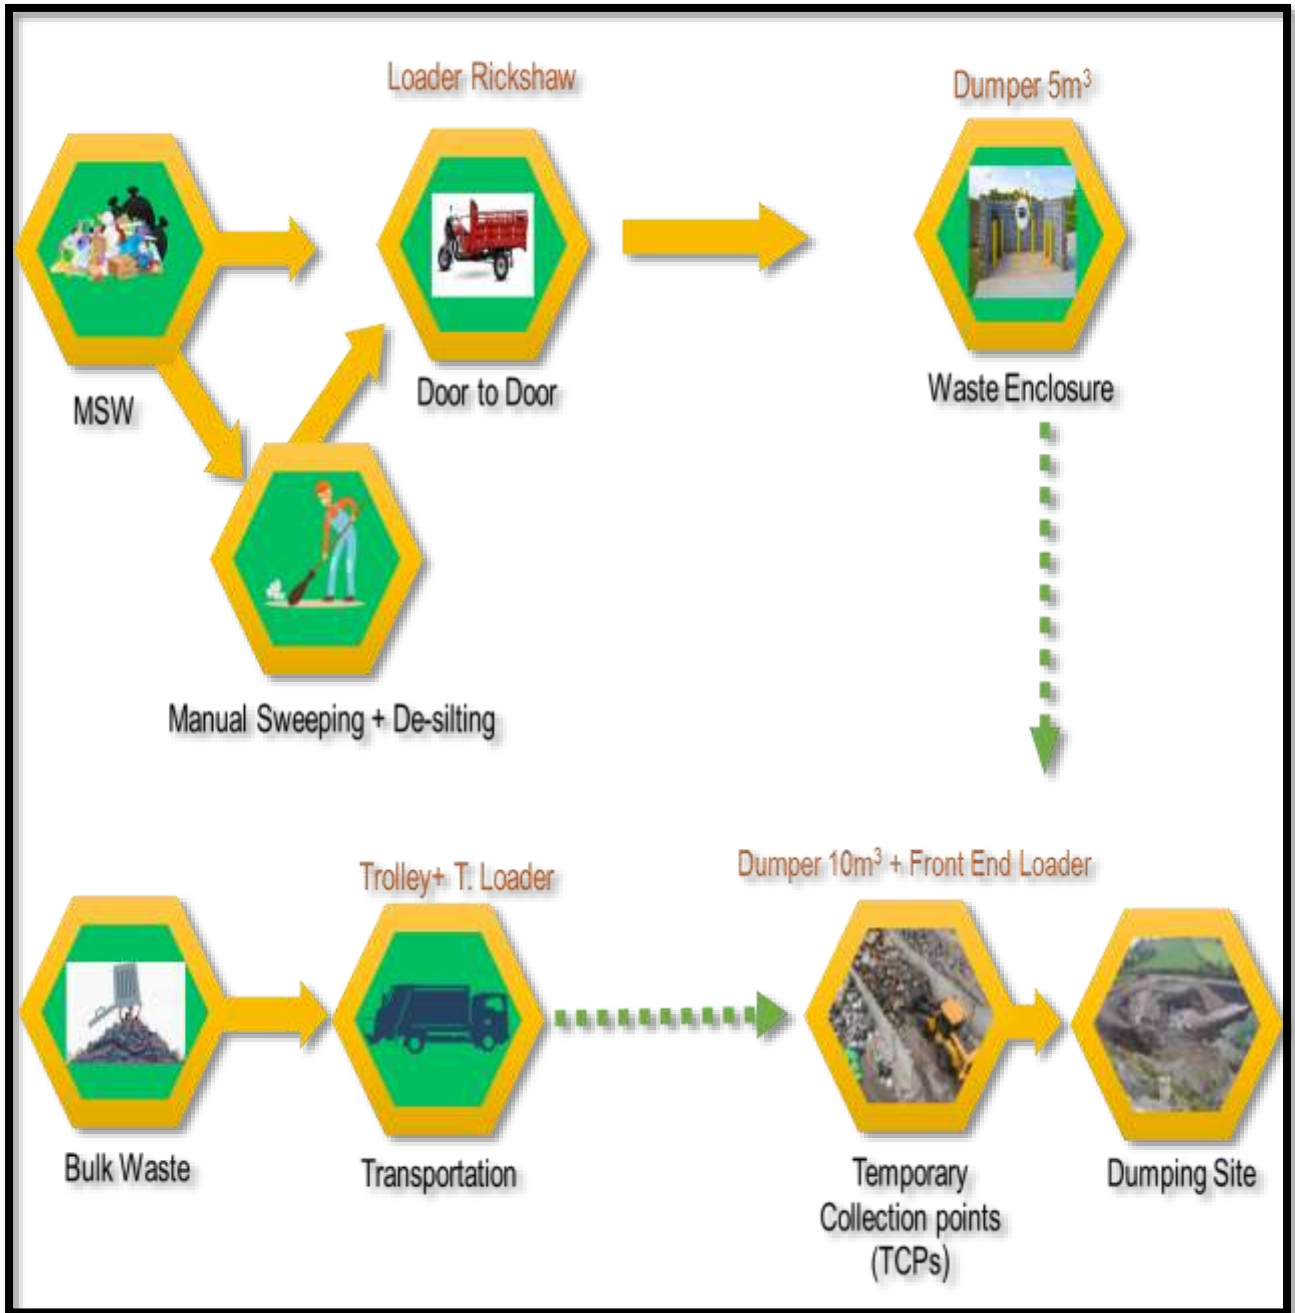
Loader Rickshaw

Dumper $5m^3$

MSW

Door to Door

Waste Enclosure

Manual Sweeping + De-silting

Trolley+ T. Loader

Dumper $10m^3$ + Front End Loader

Bulk Waste

Transportation

Temporary Collection points (TCPs)

Dumping Site